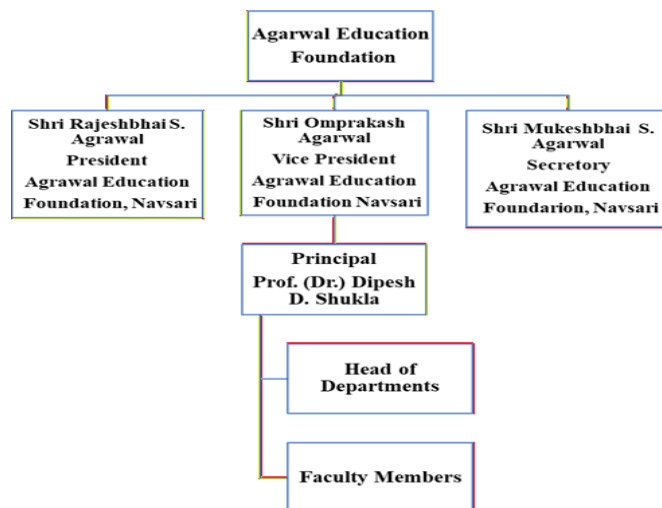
Agarwal Education Foundation

Shri Rajeshbhai S. Agrawal
President
Agrawal Education Foundation, Navsari

Shri Omprakash Agarwal
Vice President
Agrawal Education Foundation Navsari

Shri Mukeshbhai S. Agarwal
Secretory
Agrawal Education Foundarion, Navsari

Principal
Prof. (Dr.) Dipesh D. Shukla

Head of Departments

Faculty Members